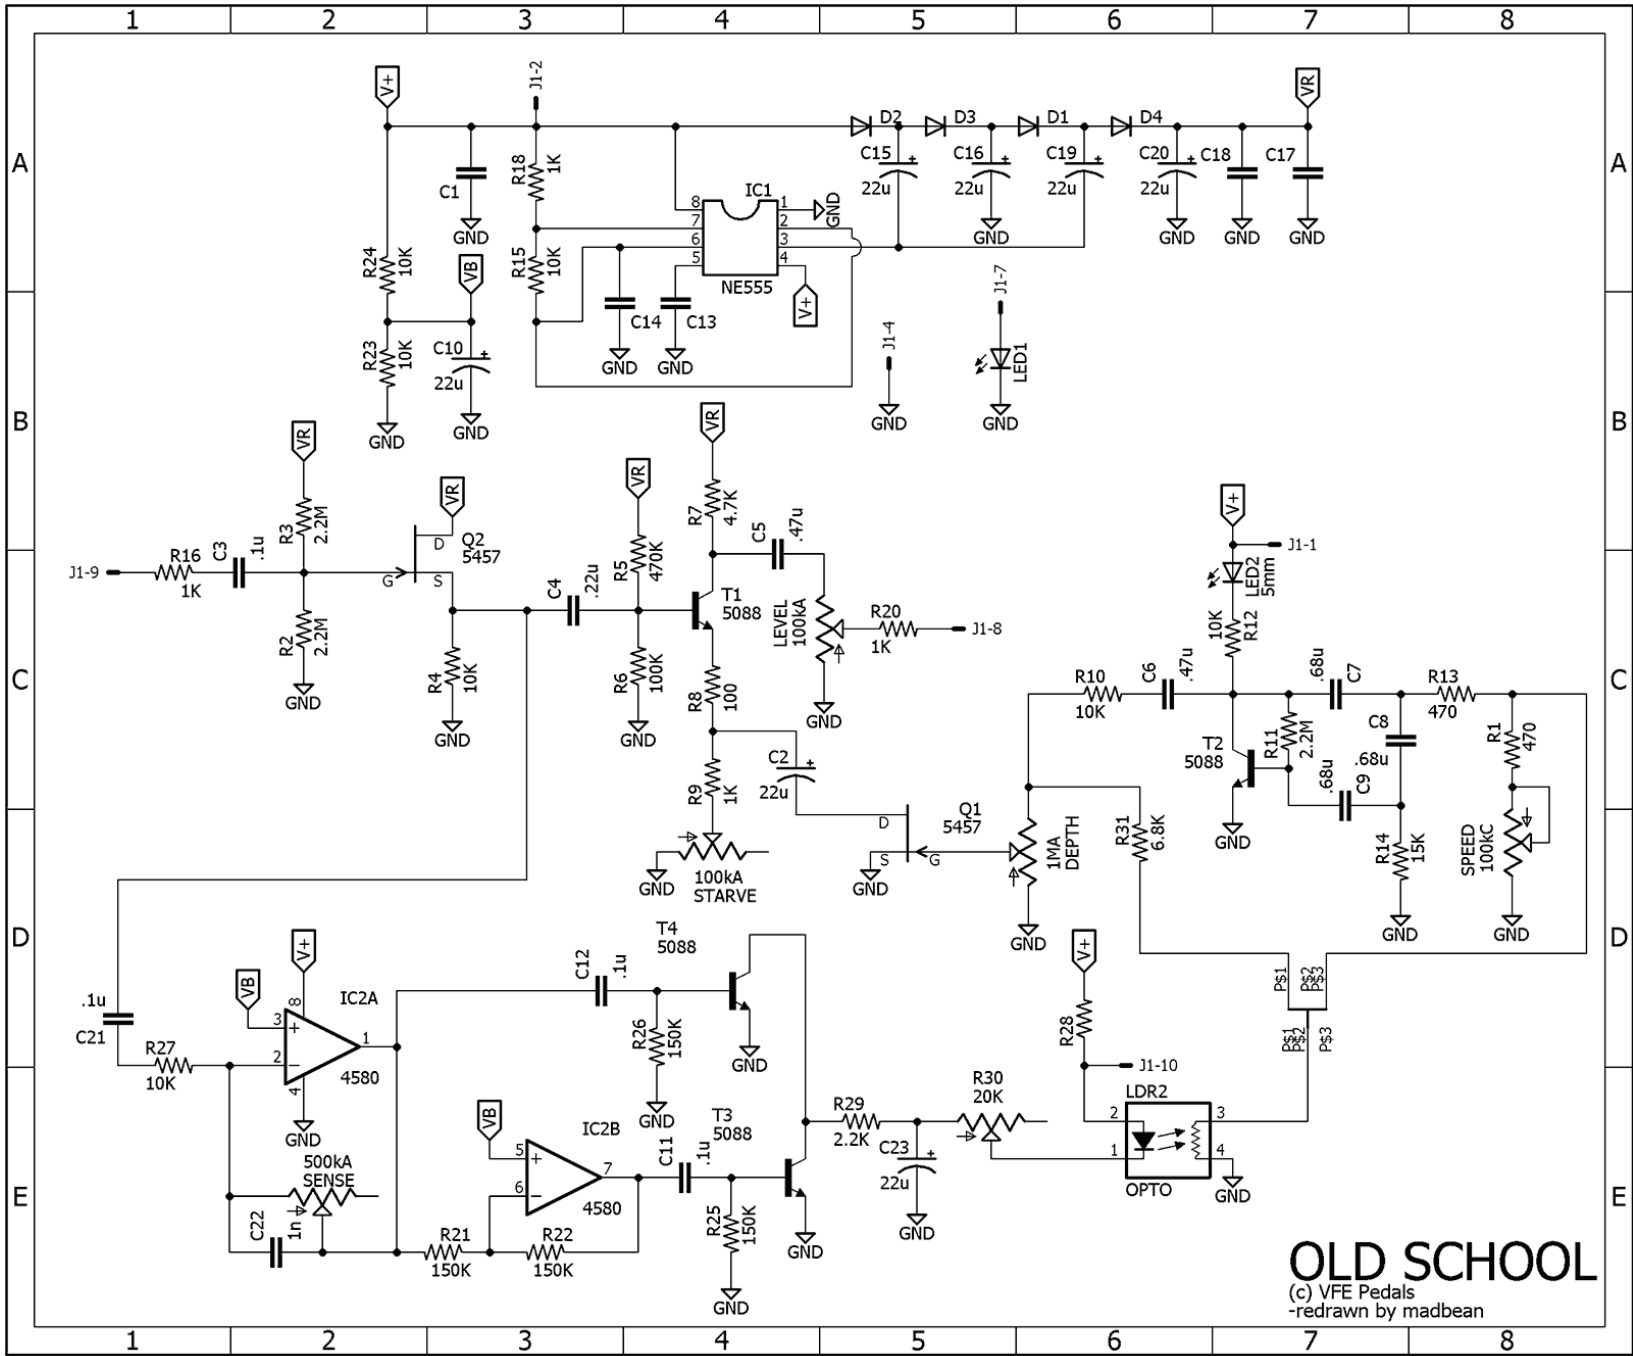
1 2 3 4 5 6 7 8

A B C D E

V+
J1-2
D2 D3 D1 D4
VR
C1
GND
R18 1K
IC1
8 7 6 5
1 2 3 4
GND
NE555
C15 22u
C16 22u
C19 22u
C20 22u
C18
C17
GND GND GND GND
R24 10K
VB
R15 10K
C14 C13
V+
J1-7
LED1
J1-4
R23 10K
C10 22u
GND GND GND GND GND GND

VR
R3 2.2M
VR
Q2 5457
D G S
VR
R5 470K
VR
R7 4.7K
C5 .47u
T1 5088
J1-9
R16 1K
C3 .1u
C4 .22u
LEVEL 100kA
R20 1K
J1-8
R2 2.2M
R4 10K
R6 100K
R8 100
GND GND GND GND
C2 22u
R9 1K
100kA STARVE
GND
Q1 5457
D S G
GND
1MA DEPTH
GND

V+
J1-1
LED2 5mm
R12 10K
R10 10K
C6 .47u
C7 .68u
R13 470
R11 2.2M
T2 5088
C8 .68u
R1 470
C9 .68u
R31 6.8K
R14 15K
SPEED 100kC
GND GND GND

.1u C21
VB
V+
IC2A
3 2 8 1 4
4580
R27 10K
GND
C12 .1u
T4 5088
R26 150K
GND GND
V+
PS1 PS2 PS3
R28
J1-10
PS1 PS2 PS3
500kA SENSE
VB
IC2B
5 6 7
4580
C11 .1u
T3 5088
R29 2.2K
R30 20K
LDR2
2 1 3 4
OPTO
GND
C22 1n
R21 150K
R22 150K
R25 150K
GND GND
C23 22u
GND

OLD SCHOOL
(c) VFE Pedals
-redrawn by madbean